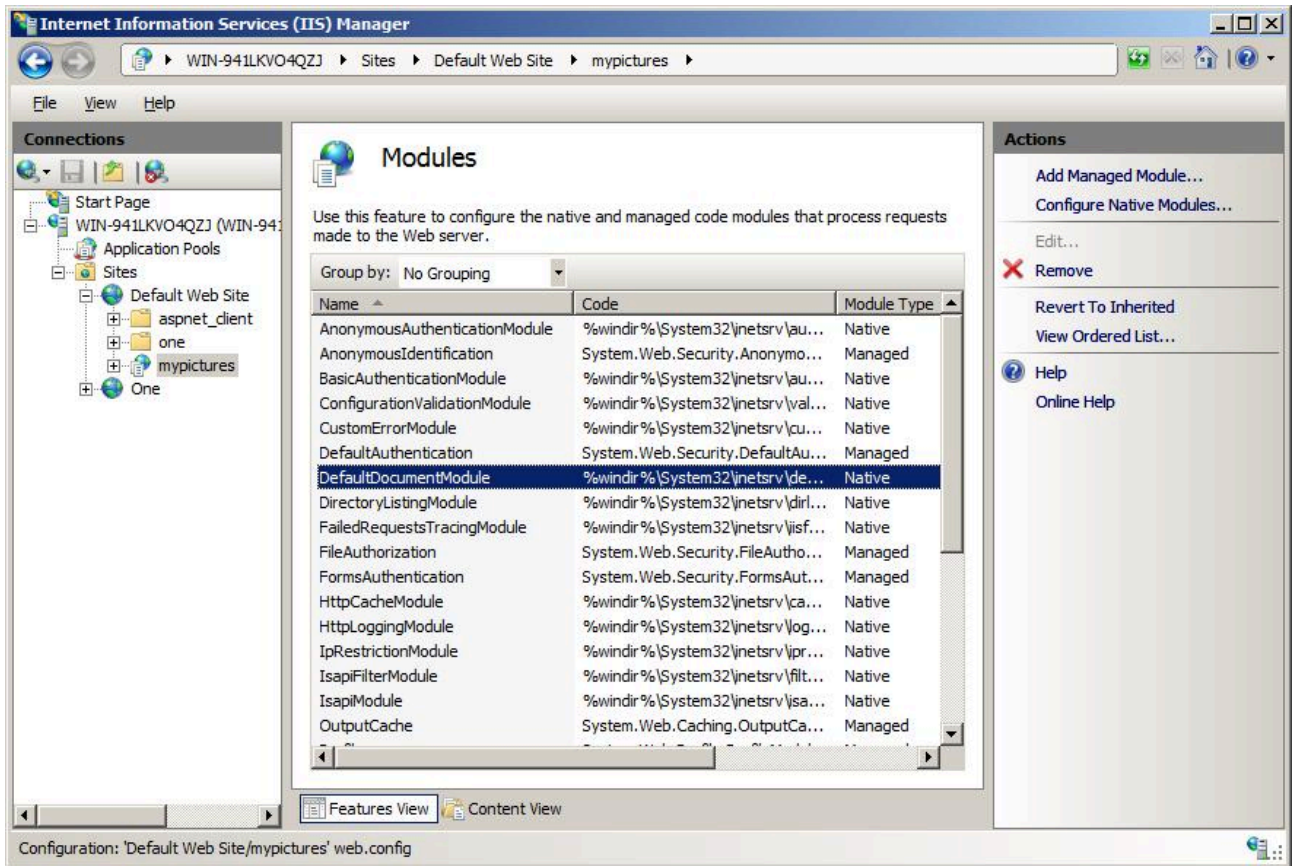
Internet Information Services (IIS) Manager

WIN-941LKVO4QZJ ▸ Sites ▸ Default Web Site ▸ mypictures ▸

File View Help

Connections

Start Page
WIN-941LKVO4QZJ (WIN-941
Application Pools
Sites
Default Web Site
aspnet_client
one
mypictures
One

Modules

Use this feature to configure the native and managed code modules that process requests made to the Web server.

Group by: No Grouping

| Name | Code | Module Type |
|---|---|---|
| AnonymousAuthenticationModule | %windir%\System32\inetsrv\au... | Native |
| AnonymousIdentification | System.Web.Security.Anonymo... | Managed |
| BasicAuthenticationModule | %windir%\System32\inetsrv\au... | Native |
| ConfigurationValidationModule | %windir%\System32\inetsrv\val... | Native |
| CustomErrorModule | %windir%\System32\inetsrv\cu... | Native |
| DefaultAuthentication | System.Web.Security.DefaultAu... | Managed |
| DefaultDocumentModule | %windir%\System32\inetsrv\de... | Native |
| DirectoryListingModule | %windir%\System32\inetsrv\dirl... | Native |
| FailedRequestsTracingModule | %windir%\System32\inetsrv\iisf... | Native |
| FileAuthorization | System.Web.Security.FileAutho... | Managed |
| FormsAuthentication | System.Web.Security.FormsAut... | Managed |
| HttpCacheModule | %windir%\System32\inetsrv\ca... | Native |
| HttpLoggingModule | %windir%\System32\inetsrv\log... | Native |
| IpRestrictionModule | %windir%\System32\inetsrv\ipr... | Native |
| IsapiFilterModule | %windir%\System32\inetsrv\filt... | Native |
| IsapiModule | %windir%\System32\inetsrv\isa... | Native |
| OutputCache | System.Web.Caching.OutputCa... | Managed |

Features View Content View

Actions

Add Managed Module...
Configure Native Modules...
Edit...
Remove
Revert To Inherited
View Ordered List...
Help
Online Help

Configuration: 'Default Web Site/mypictures' web.config